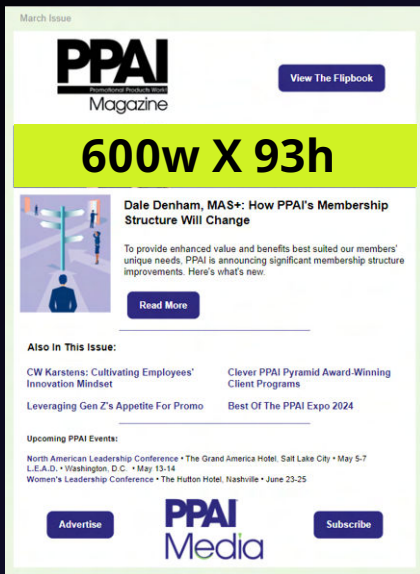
March Issue

PPAI
Promotional Products Work!
Magazine

View The Flipbook

600w X 93h

Dale Denham, MAS+: How PPAI's Membership Structure Will Change

To provide enhanced value and benefits best suited our members' unique needs, PPAI is announcing significant membership structure improvements. Here's what's new.

Read More

Also In This Issue:

CW Karstens: Cultivating Employees' Innovation Mindset

Clever PPAI Pyramid Award-Winning Client Programs

Leveraging Gen Z's Appetite For Promo

Best Of The PPAI Expo 2024

Upcoming PPAI Events:

North American Leadership Conference • The Grand America Hotel, Salt Lake City • May 5-7
L.E.A.D. • Washington, D.C. • May 13-14
Women's Leadership Conference • The Hutton Hotel, Nashville • June 23-25

Advertise

PPAI
Media

Subscribe